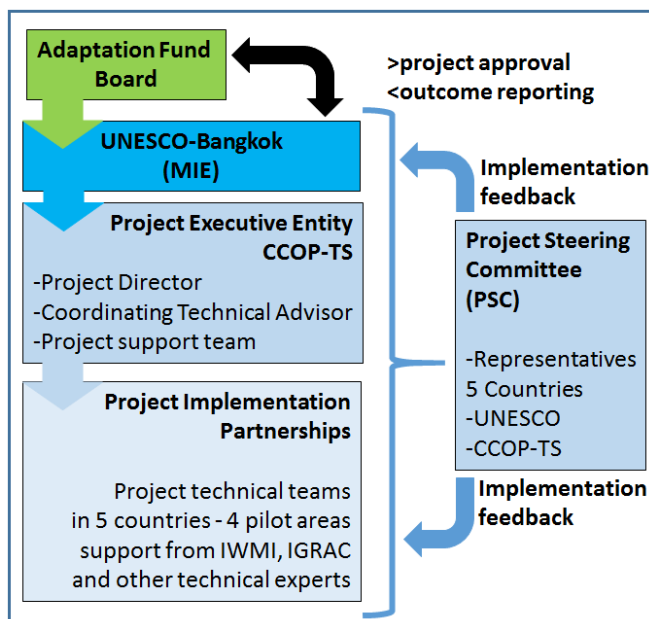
Adaptation Fund Board

>project approval
<outcome reporting

UNESCO-Bangkok
(MIE)

Implementation feedback

Project Executive Entity
CCOP-TS

-Project Director
-Coordinating Technical Advisor
-Project support team

Project Steering Committee
(PSC)

-Representatives 5 Countries
-UNESCO
-CCOP-TS

Project Implementation Partnerships

Project technical teams in 5 countries - 4 pilot areas support from IWMI, IGRAC and other technical experts

Implementation feedback